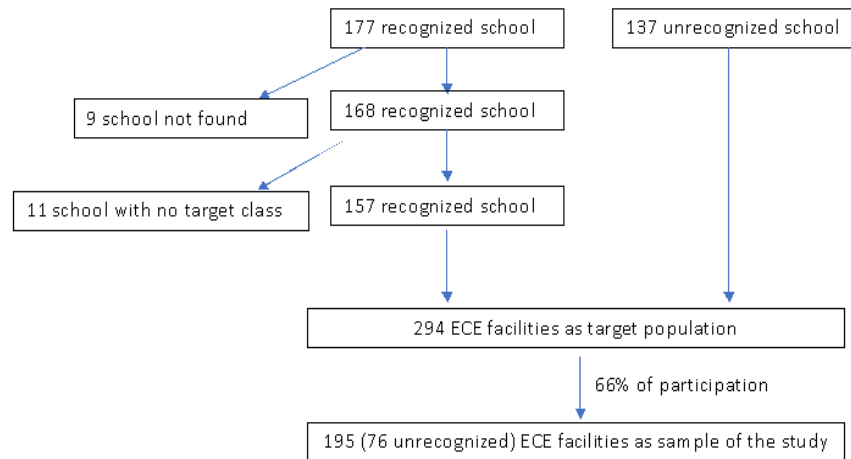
177 recognized school

137 unrecognized school

9 school not found

168 recognized school

11 school with no target class

157 recognized school

294 ECE facilities as target population

66% of participation

195 (76 unrecognized) ECE facilities as sample of the study